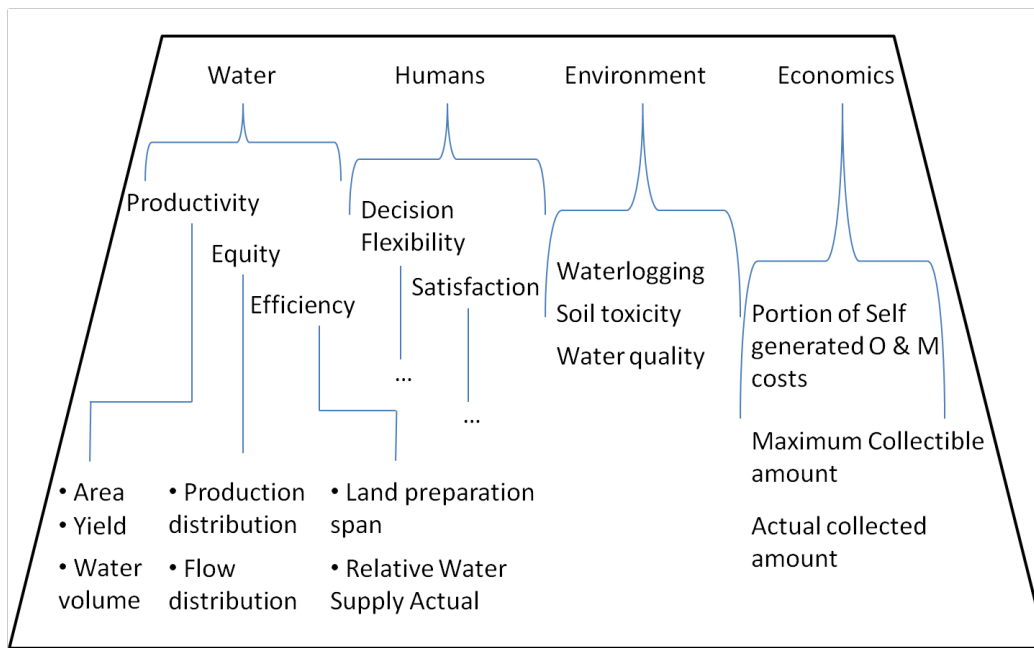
Water

Humans

Environment

Economics

Productivity

Equity

Efficiency

Decision Flexibility

Satisfaction

...

...

Waterlogging

Soil toxicity

Water quality

Portion of Self generated O & M costs

Maximum Collectible amount

Actual collected amount

• Area
• Yield
• Water volume

• Production distribution
• Flow distribution

• Land preparation span
• Relative Water Supply Actual